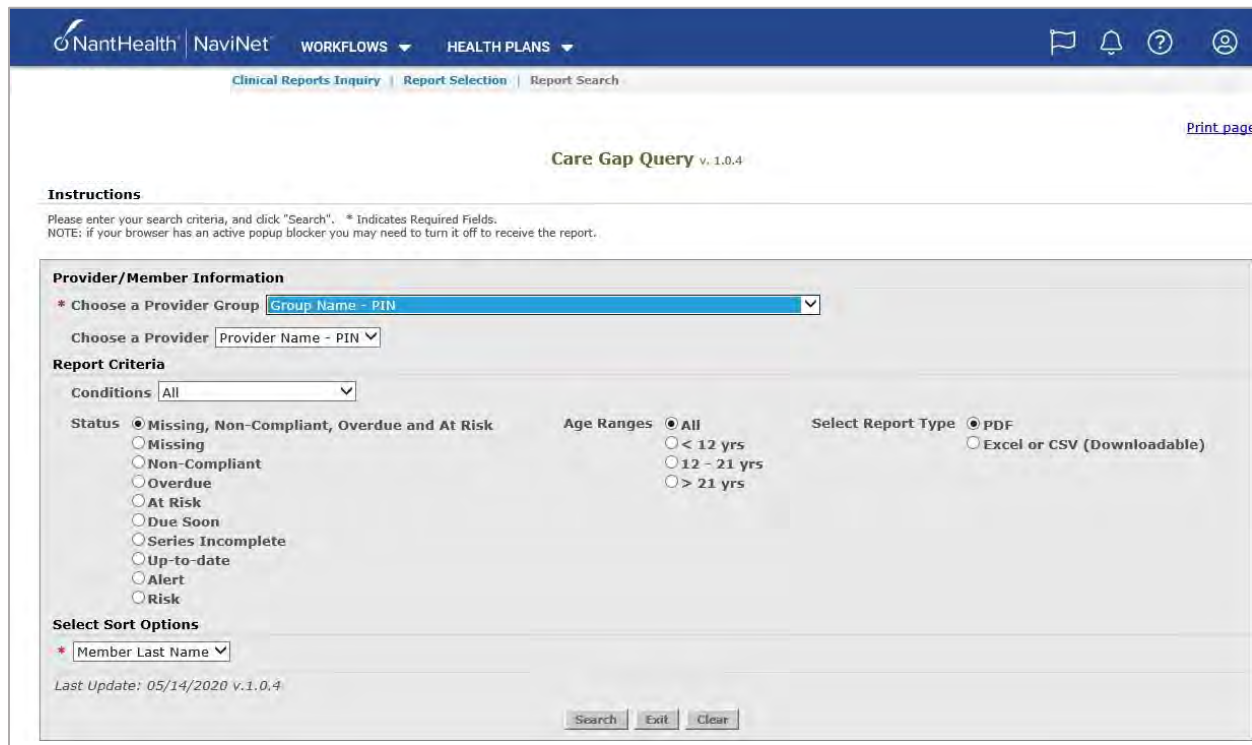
NantHealth | NaviNet WORKFLOWS HEALTH PLANS

Clinical Reports Inquiry | Report Selection | Report Search

Print page

Care Gap Query v. 1.0.4

Instructions

Please enter your search criteria, and click "Search". * Indicates Required Fields.
NOTE: if your browser has an active popup blocker you may need to turn it off to receive the report.

Provider/Member Information

* Choose a Provider Group Group Name - PIN

Choose a Provider Provider Name - PIN

Report Criteria

Conditions All

Status
Missing, Non-Compliant, Overdue and At Risk
Missing
Non-Compliant
Overdue
At Risk
Due Soon
Series Incomplete
Up-to-date
Alert
Risk

Age Ranges
All
< 12 yrs
12 - 21 yrs
> 21 yrs

Select Report Type
PDF
Excel or CSV (Downloadable)

Select Sort Options

* Member Last Name

Last Update: 05/14/2020 v.1.0.4

Search Exit Clear